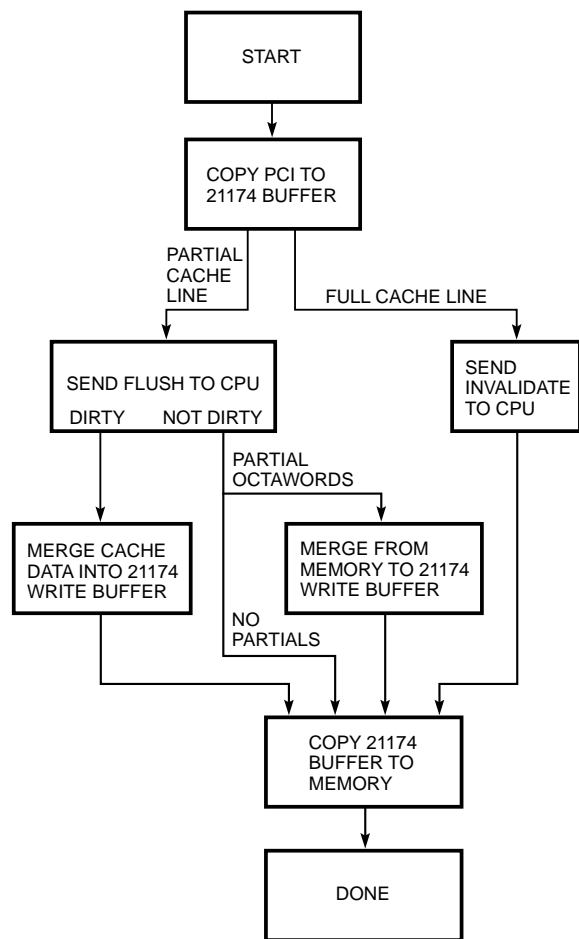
START

COPY PCI TO 21174 BUFFER

PARTIAL CACHE LINE

FULL CACHE LINE

SEND FLUSH TO CPU

DIRTY

NOT DIRTY

SEND INVALIDATE TO CPU

PARTIAL OCTAWORDS

MERGE CACHE DATA INTO 21174 WRITE BUFFER

MERGE FROM MEMORY TO 21174 WRITE BUFFER

NO PARTIALS

COPY 21174 BUFFER TO MEMORY

DONE